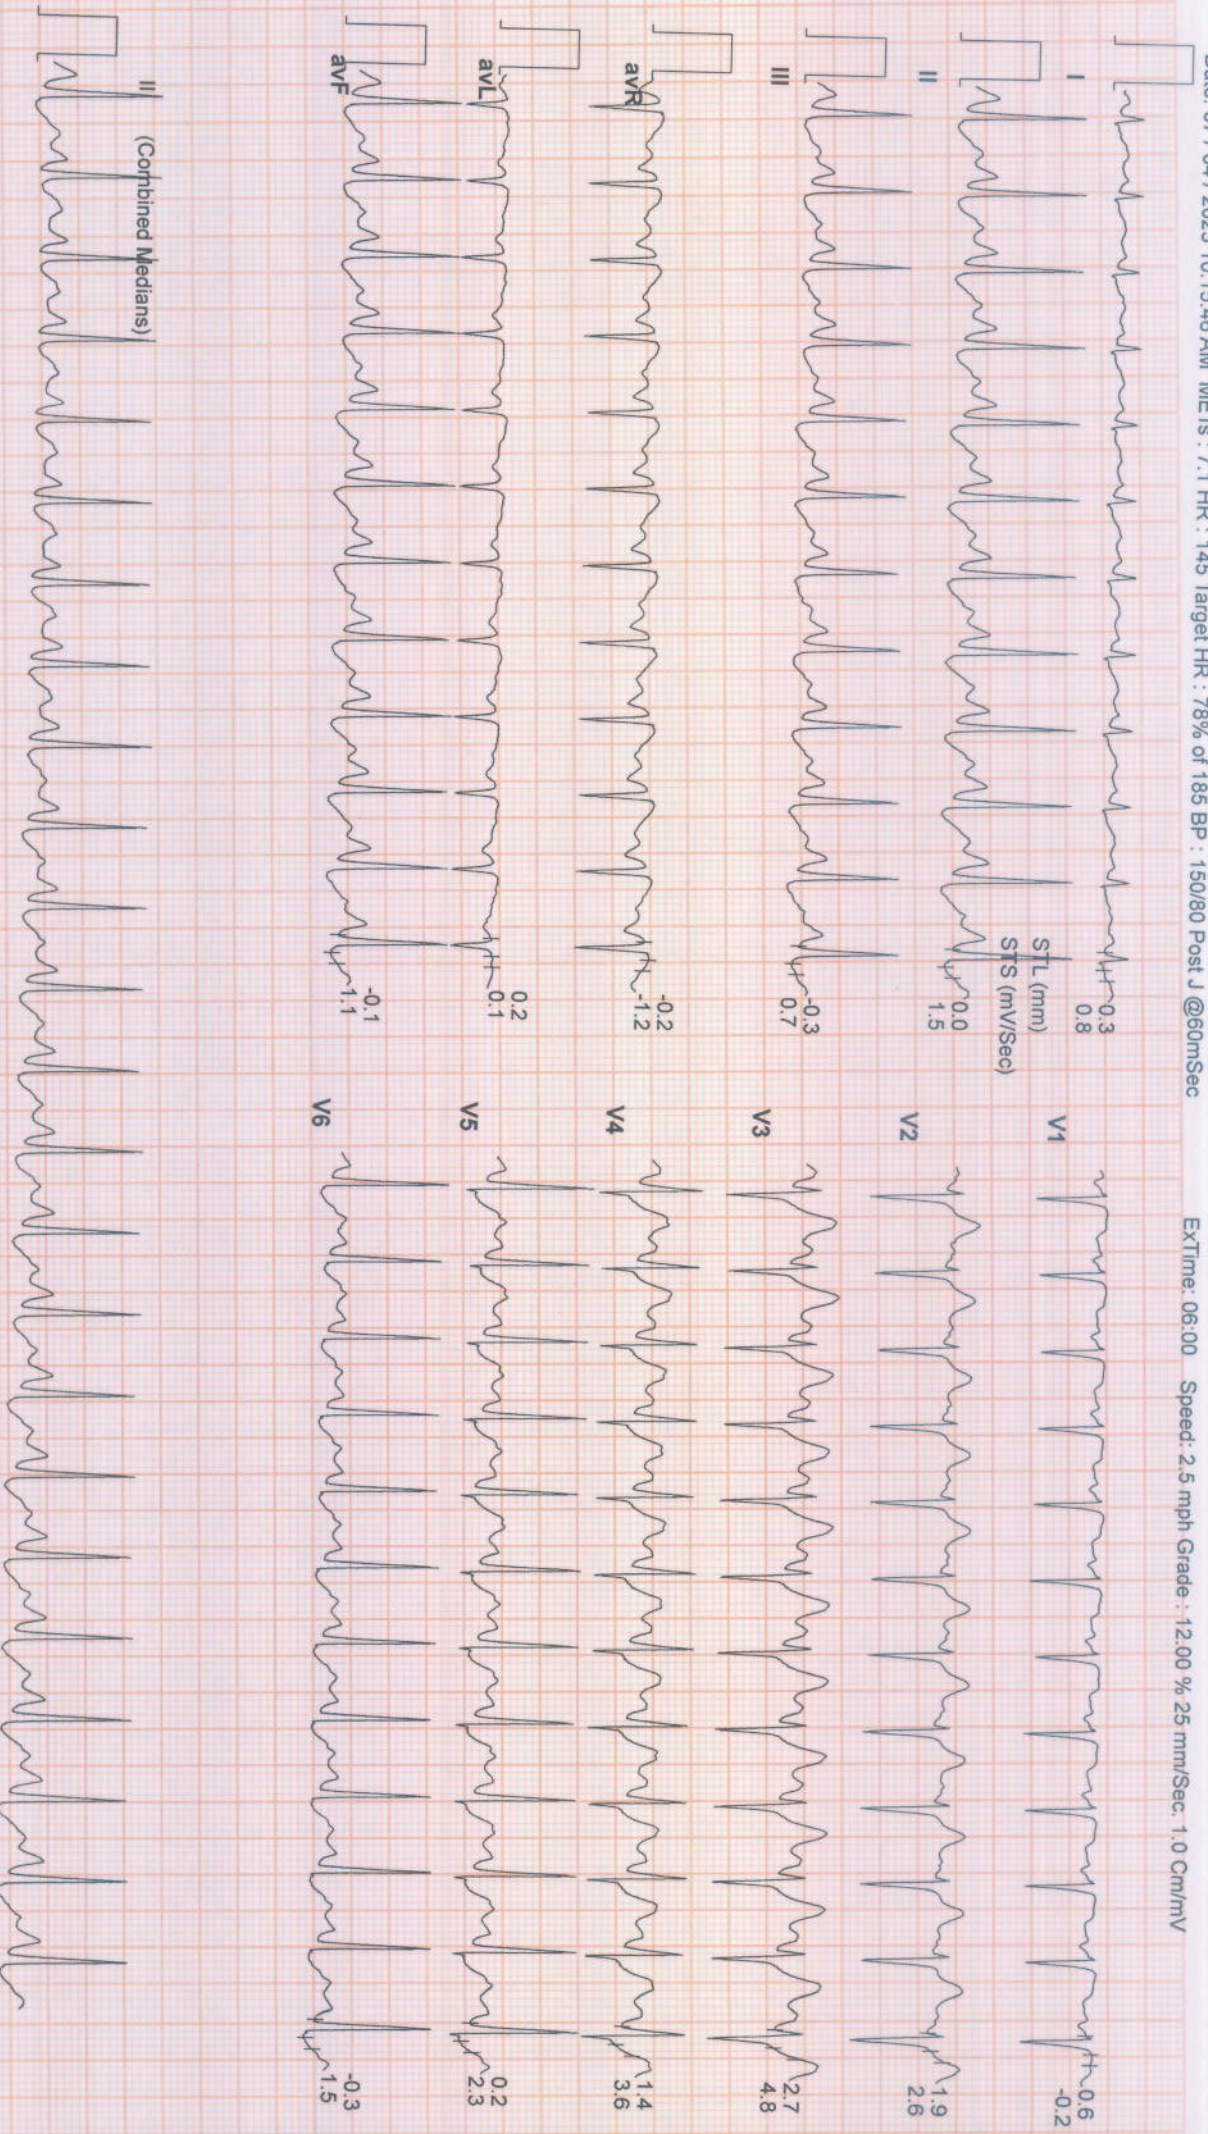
Date: 07 / 04 / 2023 10:15:48 AM METS : 7.1 HR : 145 Target HR : 78% of 185 BP : 150/80 Post J @60mSec ExTime: 06:00 Speed: 2.5 mph Grade : 12.00 % 25 mm/Sec. 1.0 Cm/mV

I
-0.3
0.8

II
STL (mm)
STS (mV/Sec)
0.0
1.5

III
-0.3
0.7

avR
-0.2
-1.2

avL
0.2
0.1

avF
-0.1
1.1

V1
0.6
-0.2

V2
1.9
2.6

V3
2.7
4.8

V4
1.4
3.6

V5
0.2
2.3

V6
-0.3
1.5

II (Combined Medians)